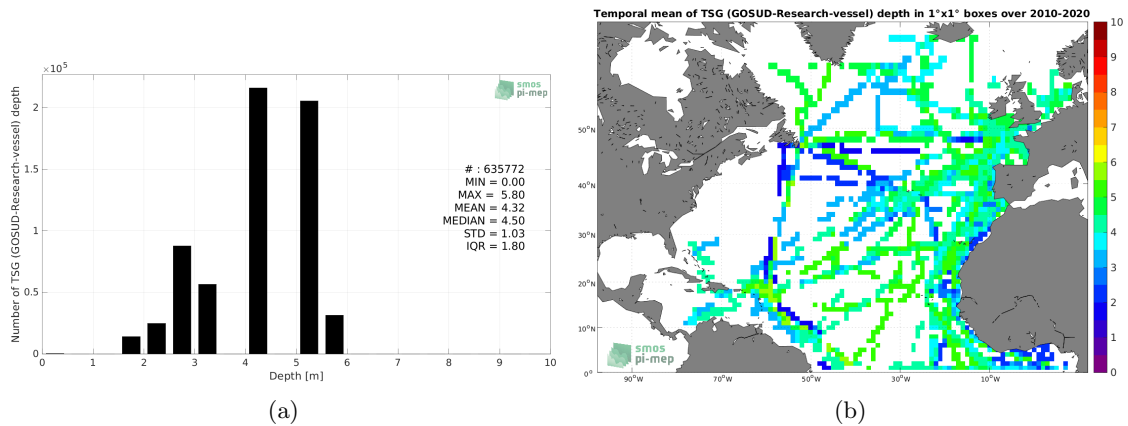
$\times 10^5$

smos pi-mep

Number of TSG (GOSUD-Research-vessel) depth

2
1.5
1
0.5
0

0 1 2 3 4 5 6 7 8 9 10

Depth [m]

# : 635772
MIN = 0.00
MAX = 5.80
MEAN = 4.32
MEDIAN = 4.50
STD = 1.03
IQR = 1.80

(a)

Temporal mean of TSG (GOSUD-Research-vessel) depth in 1°x1° boxes over 2010-2020

50°N
40°N
30°N
20°N
10°N
0°

90°W 70°W 50°W 30°W 10°W

smos pi-mep

10
9
8
7
6
5
4
3
2
1
0

(b)